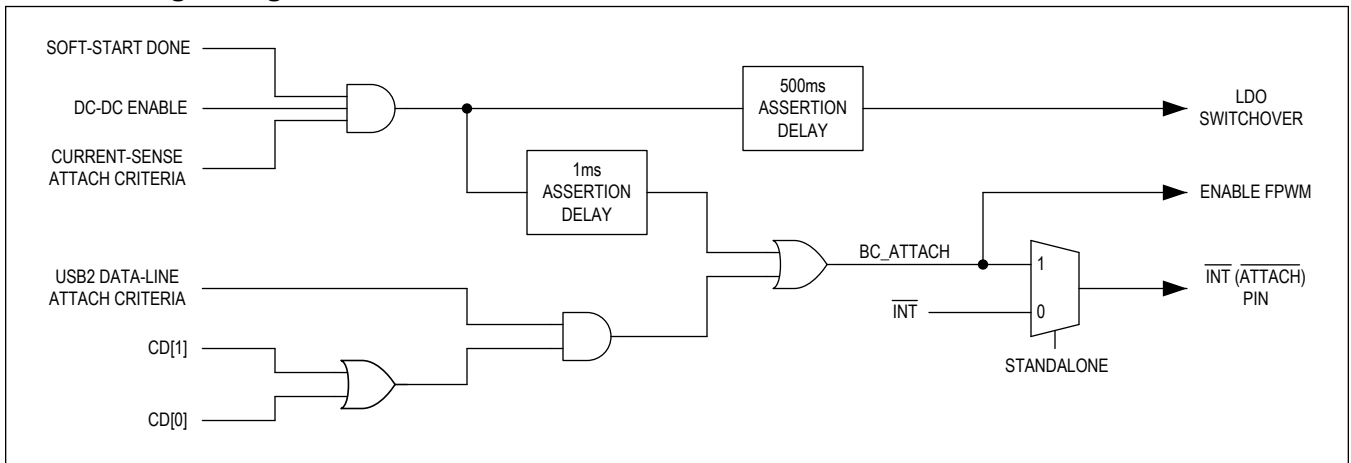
SOFT-START DONE

DC-DC ENABLE

CURRENT-SENSE ATTACH CRITERIA

500ms ASSERTION DELAY

LDO SWITCHOVER

1ms ASSERTION DELAY

ENABLE FPWM

BC_ATTACH

1

0

$\overline{INT}$ ($\overline{ATTACH}$) PIN

USB2 DATA-LINE ATTACH CRITERIA

$\overline{INT}$

STANDALONE

CD[1]

CD[0]